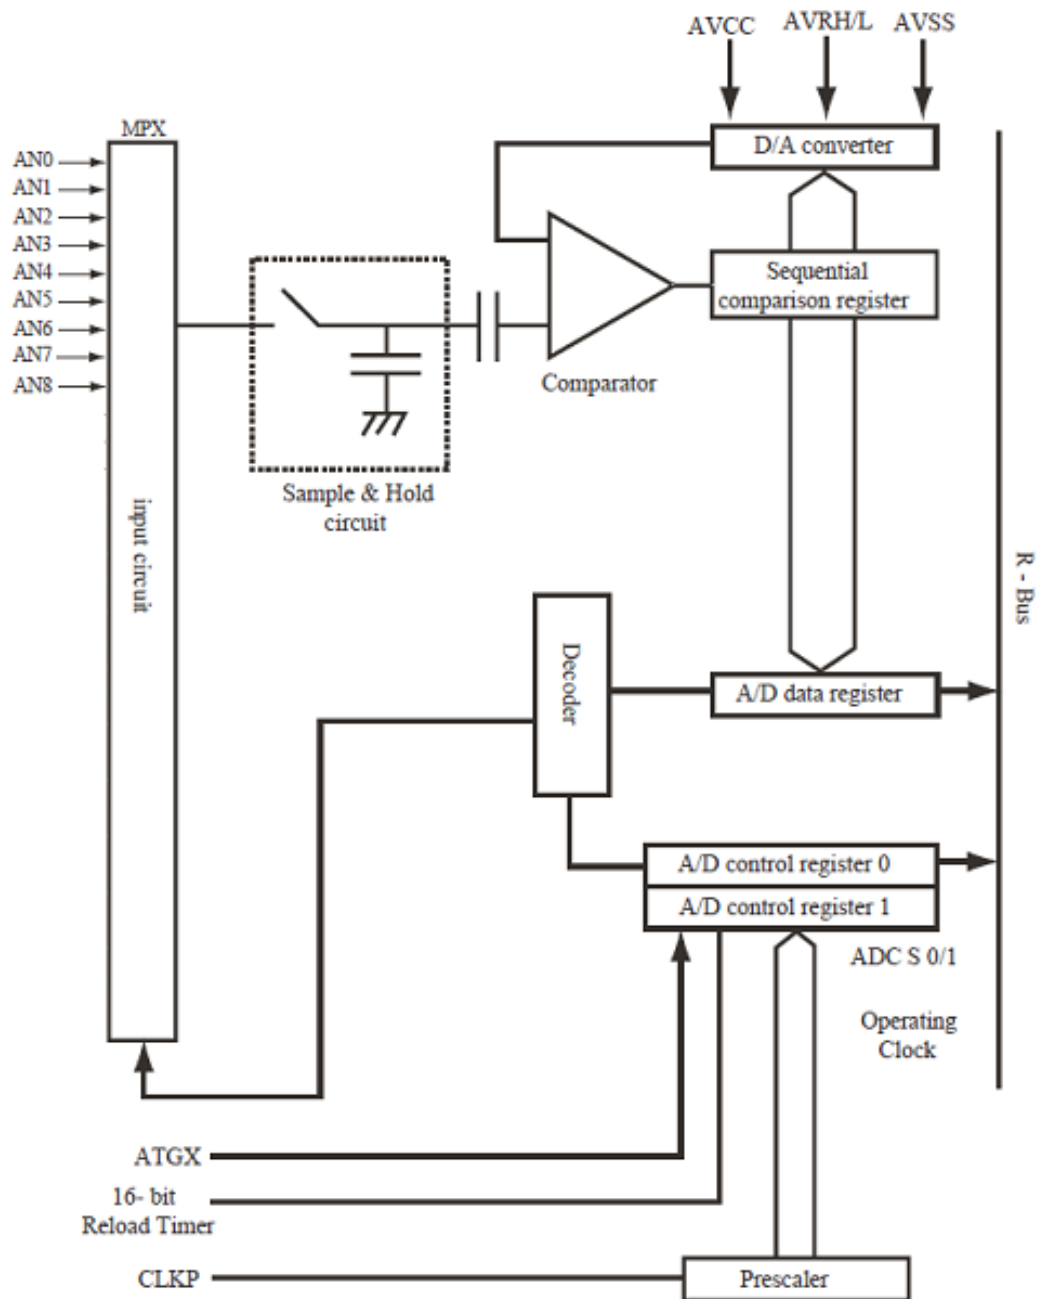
AVCC
AVRH/L
AVSS

MPX
AN0
AN1
AN2
AN3
AN4
AN5
AN6
AN7
AN8

input circuit

D/A converter

Sequential comparison register

Comparator

Sample & Hold circuit

R - Bus

Decoder

A/D data register

A/D control register 0
A/D control register 1

ADC S 0/1

Operating Clock

ATGX
16- bit Reload Timer
CLKP
Prescaler